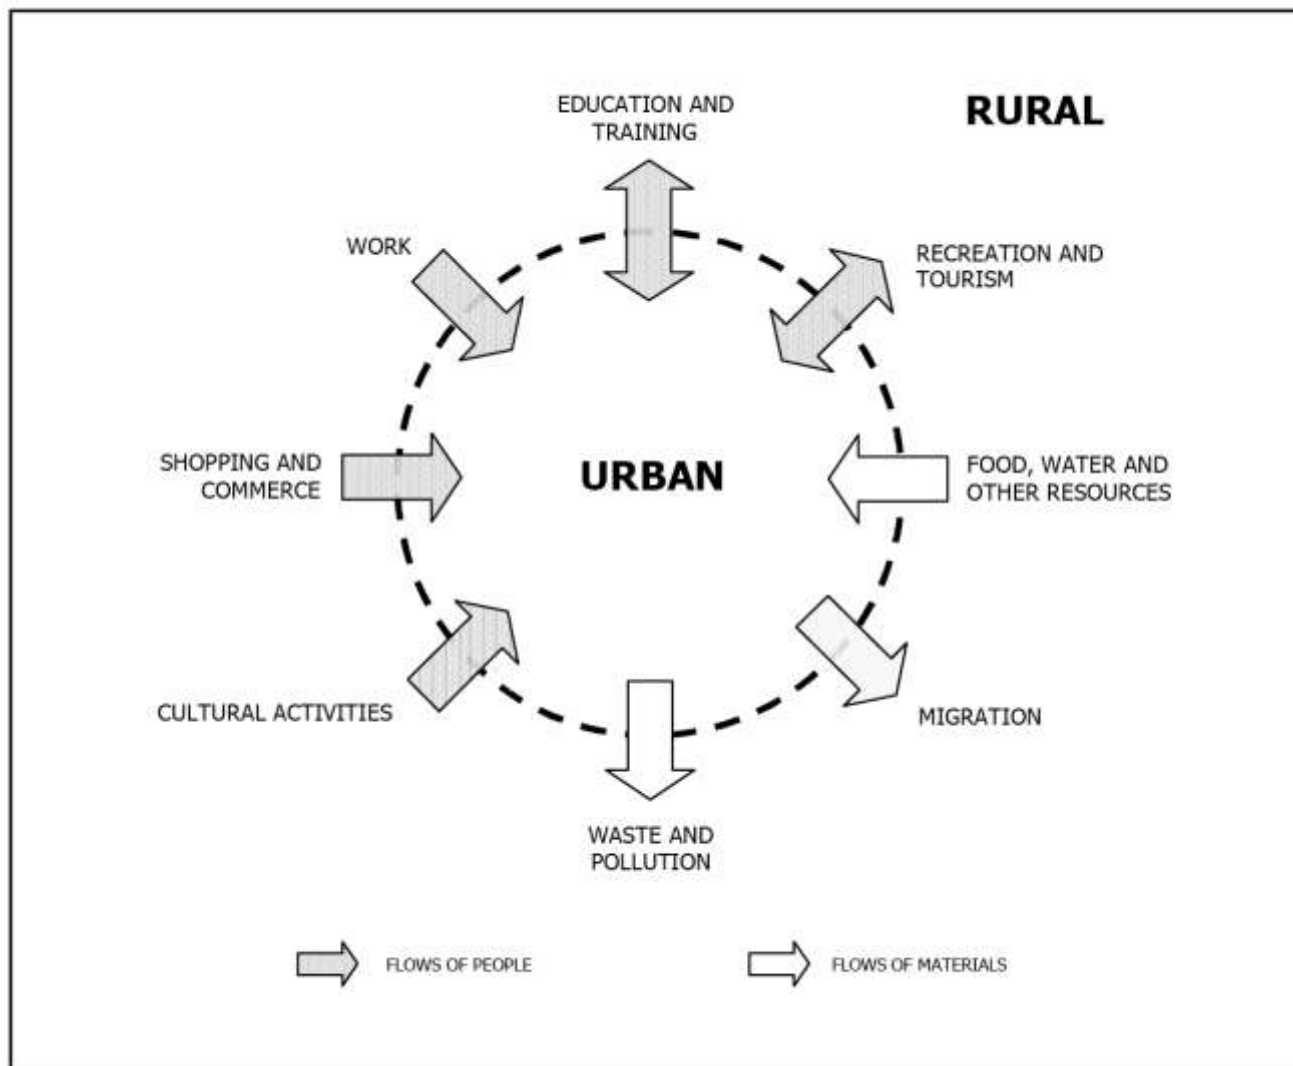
EDUCATION AND TRAINING

RURAL

WORK

RECREATION AND TOURISM

SHOPPING AND COMMERCE

URBAN

FOOD, WATER AND OTHER RESOURCES

CULTURAL ACTIVITIES

MIGRATION

WASTE AND POLLUTION

FLOWS OF PEOPLE

FLOWS OF MATERIALS